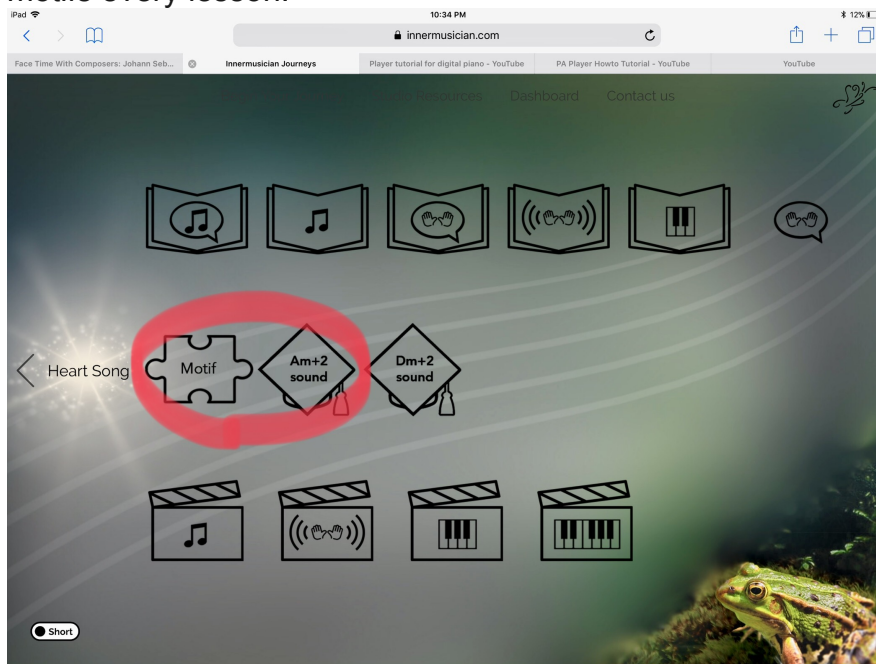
motifs every lesson.

iPad
10:34 PM
12%
innermusician.com

Face Time With Composers: Johann Seb...
Innermusician Journeys
Player tutorial for digital piano - YouTube
PA Player Howto Tutorial - YouTube
YouTube

Resources Dashboard Contact us

Heart Song
Motif
Am+2 sound
Dm+2 sound

Short